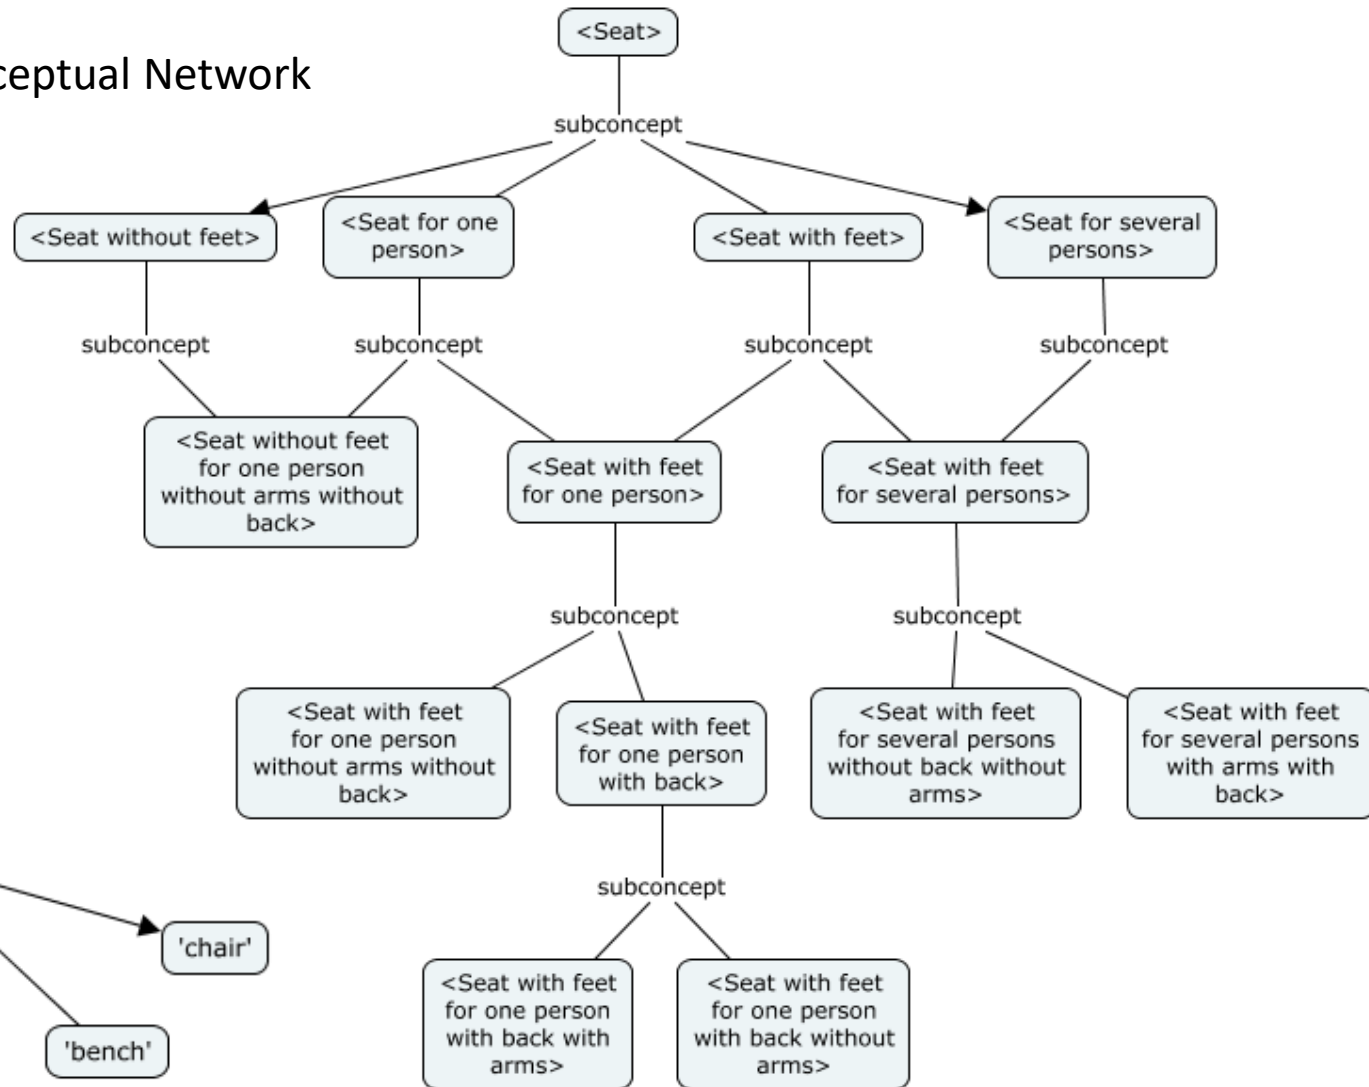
ceptual Network

<Seat>

subconcept

<Seat without feet>

<Seat for one person>

<Seat with feet>

<Seat for several persons>

subconcept

subconcept

subconcept

subconcept

<Seat without feet for one person without arms without back>

<Seat with feet for one person>

<Seat with feet for several persons>

subconcept

subconcept

<Seat with feet for one person without arms without back>

<Seat with feet for one person with back>

<Seat with feet for several persons without back without arms>

<Seat with feet for several persons with arms with back>

subconcept

'chair'

'bench'

<Seat with feet for one person with back with arms>

<Seat with feet for one person with back without arms>